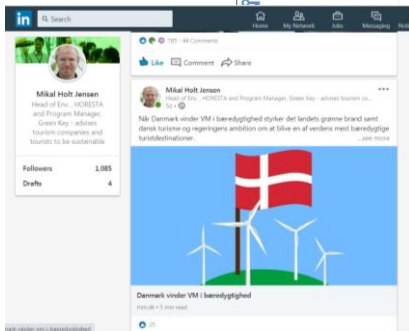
in Search

Home My Network Jobs Messaging

785 · 44 Comments

Like Comment Share

Mikal Holt Jensen
Head of Env... HORESTA and Program Manager, Green Key - advises tourism companies and tourists to be sustainable

Followers 1,085
Drafts 4

Mikal Holt Jensen
Head of Env... HORESTA and Program Manager, Green Key - advises tourism co...
5d

Når Danmark vinder VM i bæredygtighed styrker det landets grønne brand samt dansk turisme og regeringens ambition om at blive en af verdens mest bæredygtige turistdestinationer. ...see more

Danmark vinder VM i bæredygtighed
mm.dk • 5 min read

25

mark-vinder-vm-i-baeredygtighed